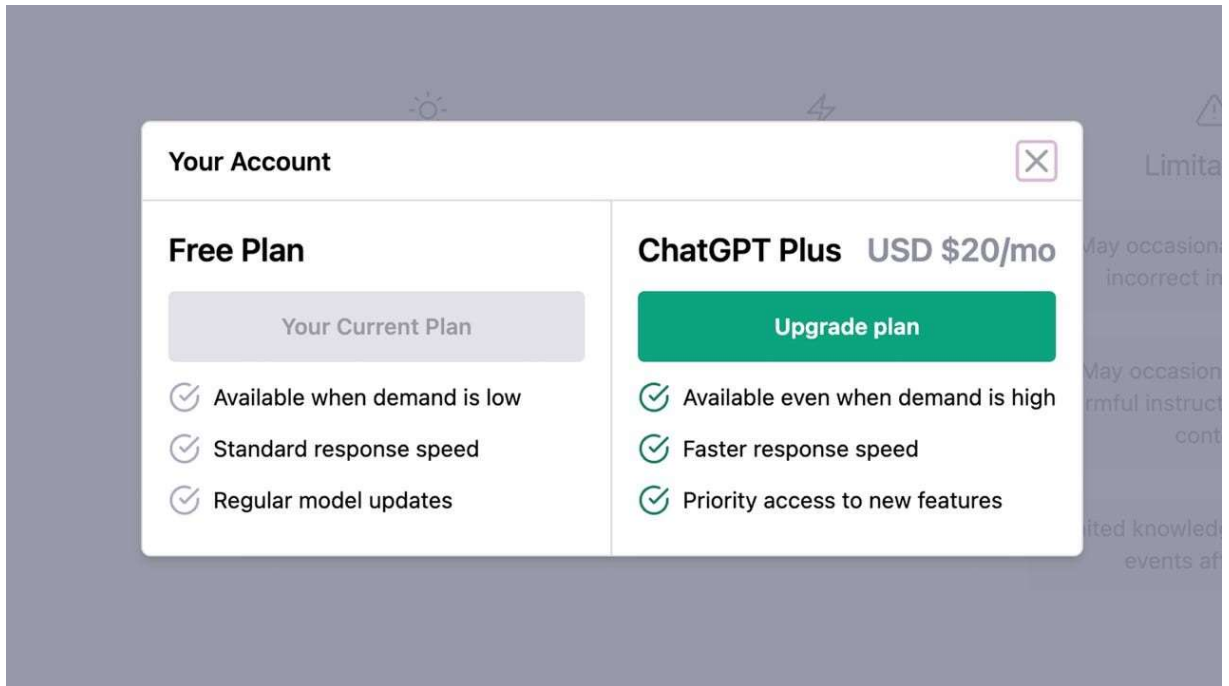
Your Account

Free Plan

Your Current Plan

Available when demand is low

Standard response speed

Regular model updates

ChatGPT Plus USD $20/mo

Upgrade plan

Available even when demand is high

Faster response speed

Priority access to new features

Limita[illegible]

May occasiona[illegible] incorrect in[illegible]

May occasion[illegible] rmful instruct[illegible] cont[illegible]

ited knowledg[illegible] events af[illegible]